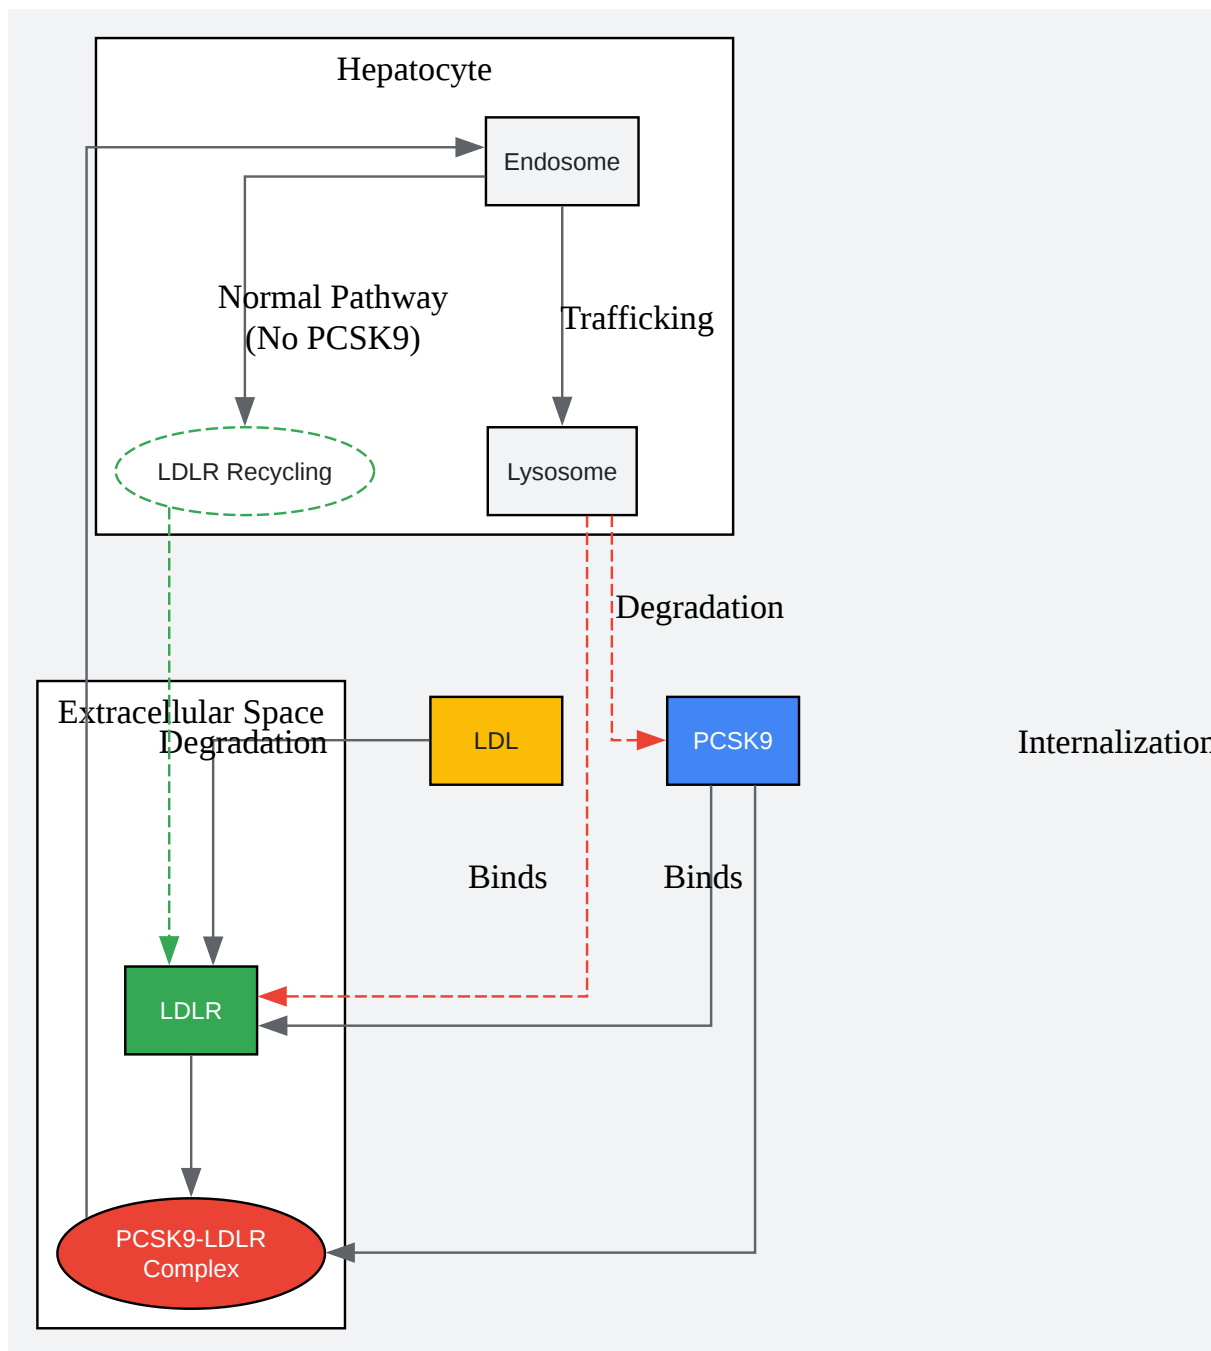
Hepatocyte

Endosome

Normal Pathway
(No PCSK9)

Trafficking

LDLR Recycling

Lysosome

Degradation

Extracellular Space

Degradation

LDL

PCSK9

Internalization

Binds

Binds

LDLR

PCSK9-LDLR
Complex